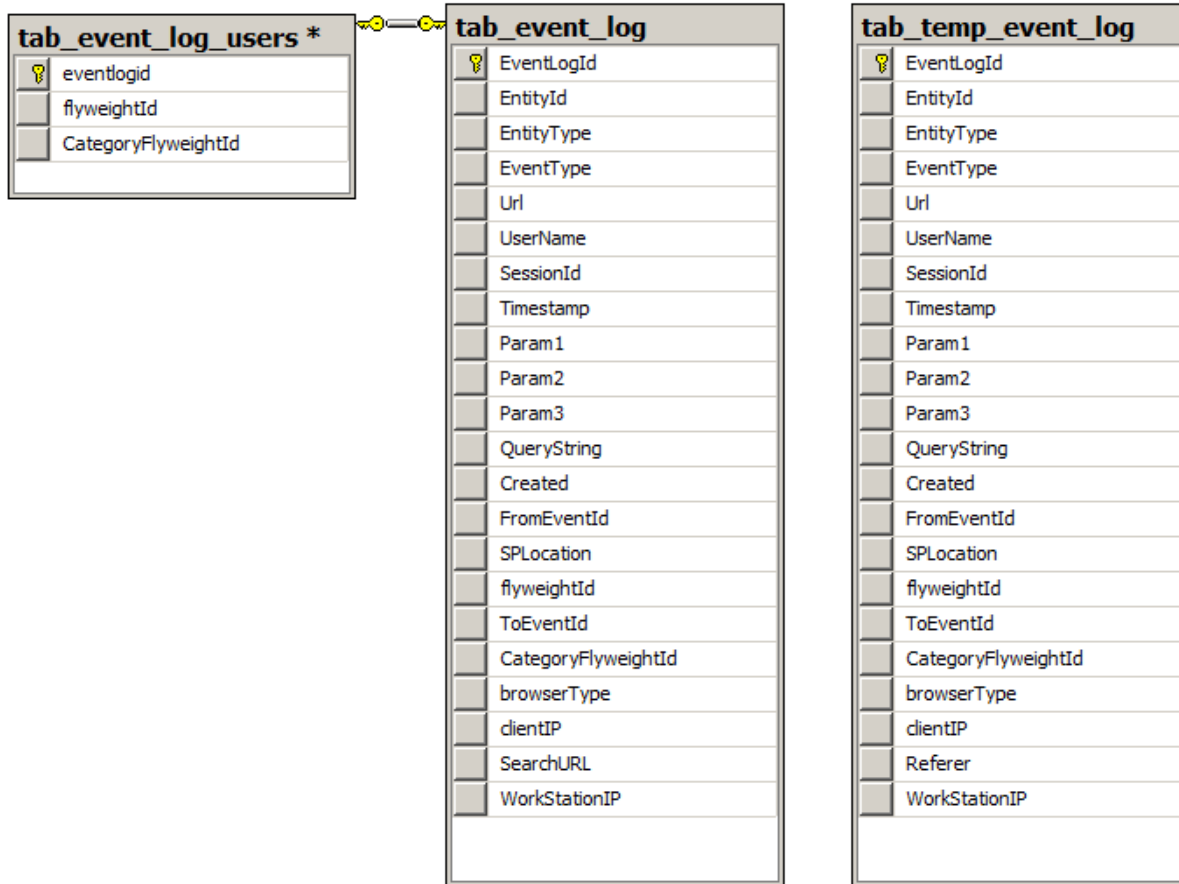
tab_event_log_users *

eventlogid
flyweightId
CategoryFlyweightId

tab_event_log

EventLogId
EntityId
EntityType
EventType
Url
UserName
SessionId
Timestamp
Param1
Param2
Param3
QueryString
Created
FromEventId
SPLocation
flyweightId
ToEventId
CategoryFlyweightId
browserType
clientIP
SearchURL
WorkStationIP

tab_temp_event_log

EventLogId
EntityId
EntityType
EventType
Url
UserName
SessionId
Timestamp
Param1
Param2
Param3
QueryString
Created
FromEventId
SPLocation
flyweightId
ToEventId
CategoryFlyweightId
browserType
clientIP
Referer
WorkStationIP